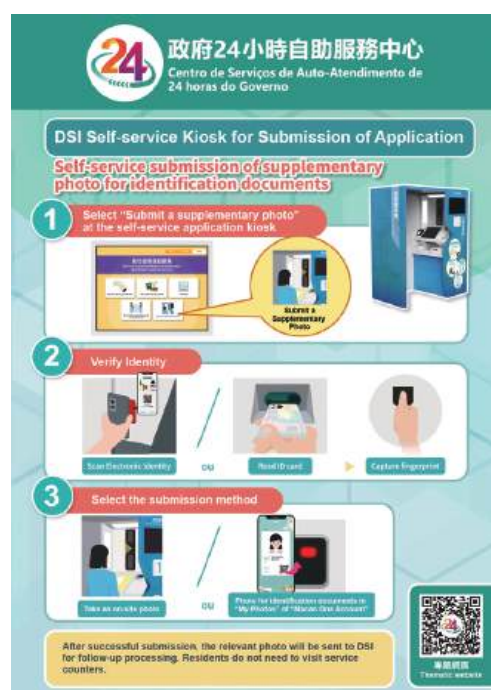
24

政府24小時自助服務中心
Centro de Serviços de Auto-Atendimento de 24 horas do Governo

DSI Self-service Kiosk for Submission of Application

Self-service submission of supplementary photo for identification documents

1 Select "Submit a supplementary photo" at the self-service application kiosk

Submit a Supplementary Photo

2 Verify Identity

Scan Electronic Identity

OU

Read ID card

Capture fingerprint

3 Select the submission method

Take an onsite photo

OU

Photo for identification documents in "My Photos" of "Macao One Account"

After successful submission, the relevant photo will be sent to DSI for follow-up processing. Residents do not need to visit service counters.

24

專題網頁
Thematic website